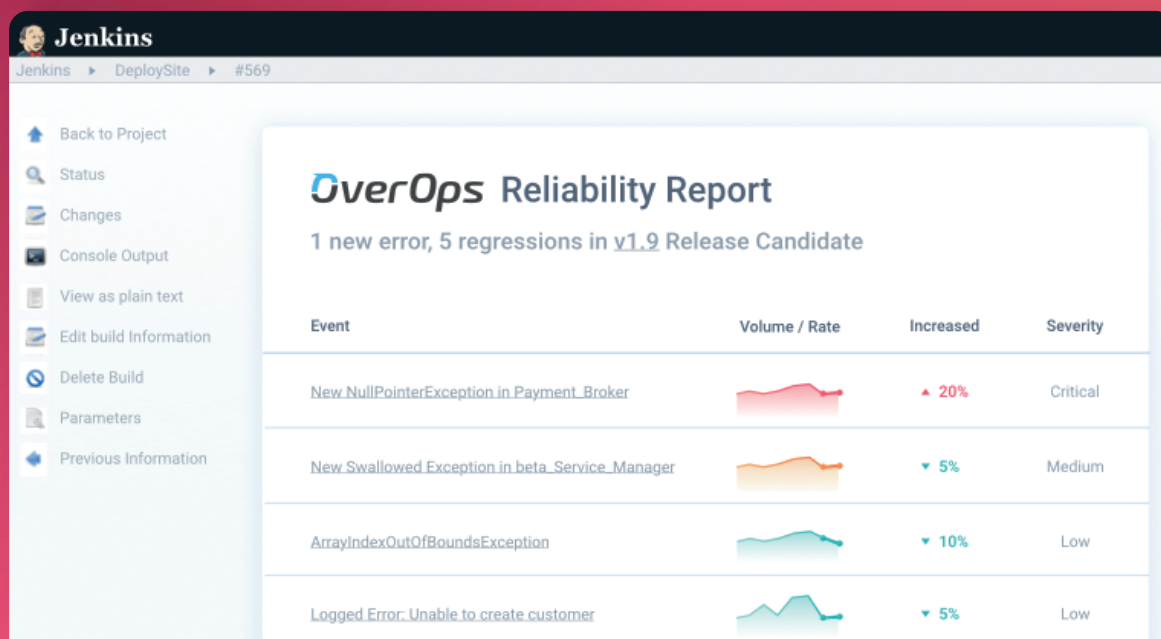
Jenkins

Jenkins ▸ DeploySite ▸ #569

Back to Project
Status
Changes
Console Output
View as plain text
Edit build Information
Delete Build
Parameters
Previous Information

OverOps Reliability Report

1 new error, 5 regressions in v1.9 Release Candidate

| Event | Volume / Rate | Increased | Severity |
|---|---|---|---|
| New NullPointerException in Payment_Broker | | ▲ 20% | Critical |
| New Swallowed Exception in beta_Service_Manager | | ▼ 5% | Medium |
| ArrayIndexOutOfBoundsException | | ▼ 10% | Low |
| Logged Error: Unable to create customer | | ▼ 5% | Low |